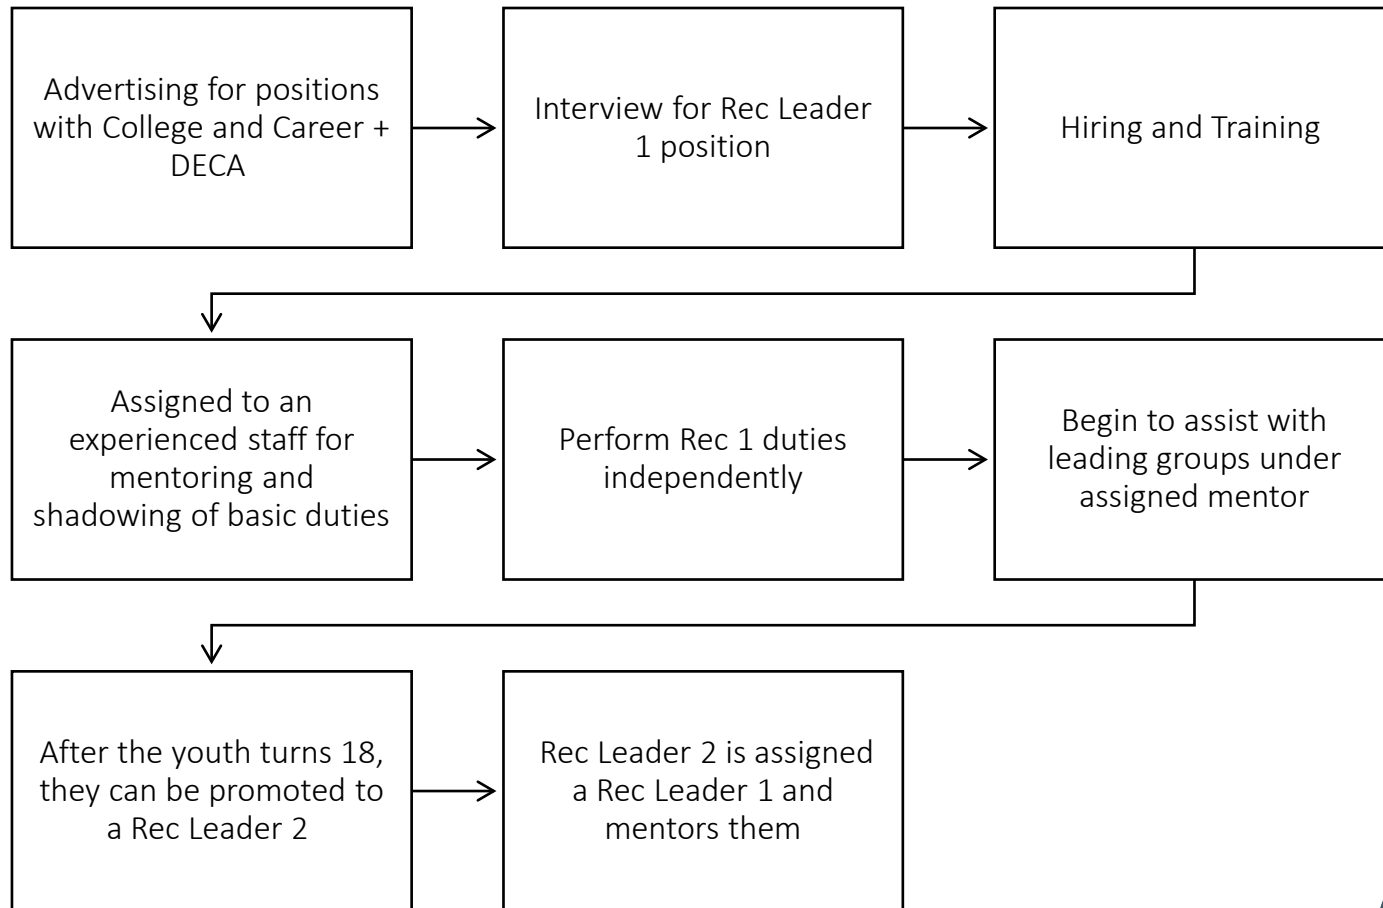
Advertising for positions with College and Career + DECA

Interview for Rec Leader 1 position

Hiring and Training

Assigned to an experienced staff for mentoring and shadowing of basic duties

Perform Rec 1 duties independently

Begin to assist with leading groups under assigned mentor

After the youth turns 18, they can be promoted to a Rec Leader 2

Rec Leader 2 is assigned a Rec Leader 1 and mentors them